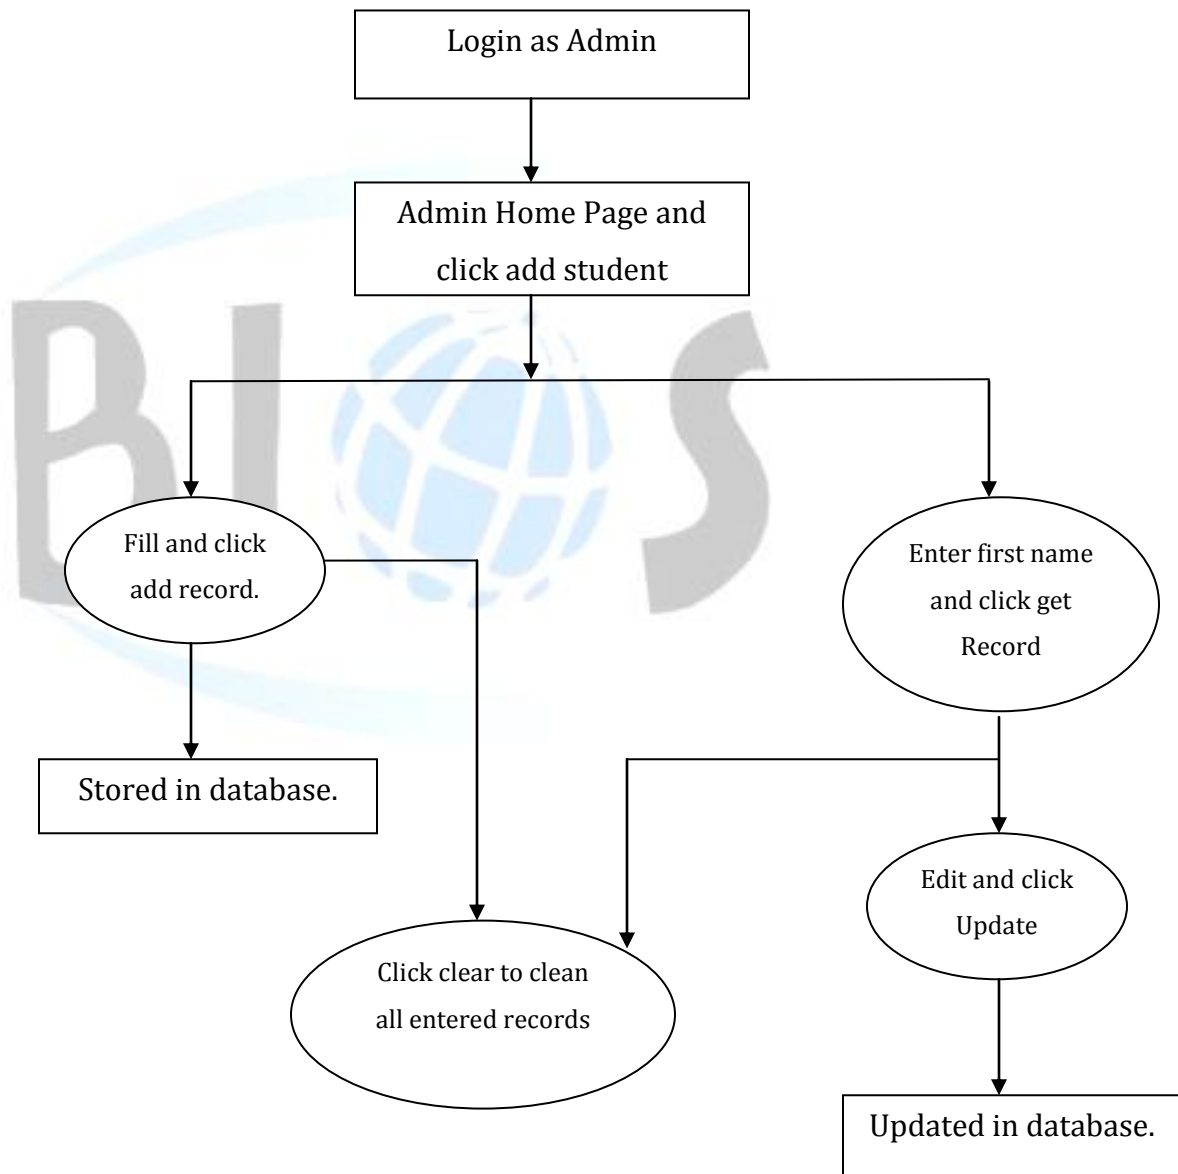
Login as Admin

Admin Home Page and click add student

Fill and click add record.

Enter first name and click get Record

Stored in database.

Edit and click Update

Click clear to clean all entered records

Updated in database.